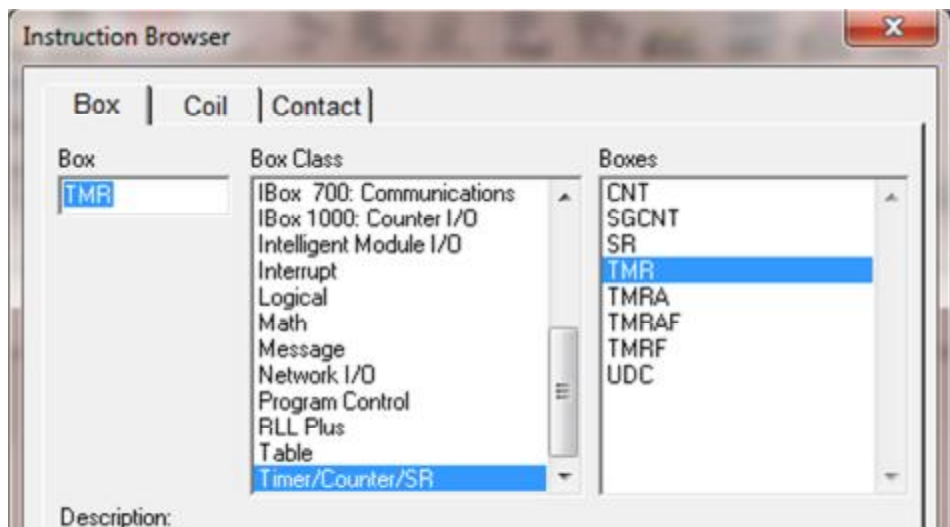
Instruction Browser

Box | Coil | Contact

Box
TMR

Box Class
IBox 700: Communications
IBox 1000: Counter I/O
Intelligent Module I/O
Interrupt
Logical
Math
Message
Network I/O
Program Control
RLL Plus
Table
Timer/Counter/SR

Boxes
CNT
SGCNT
SR
TMR
TMRA
TMRAF
TMRF
UDC

Description: